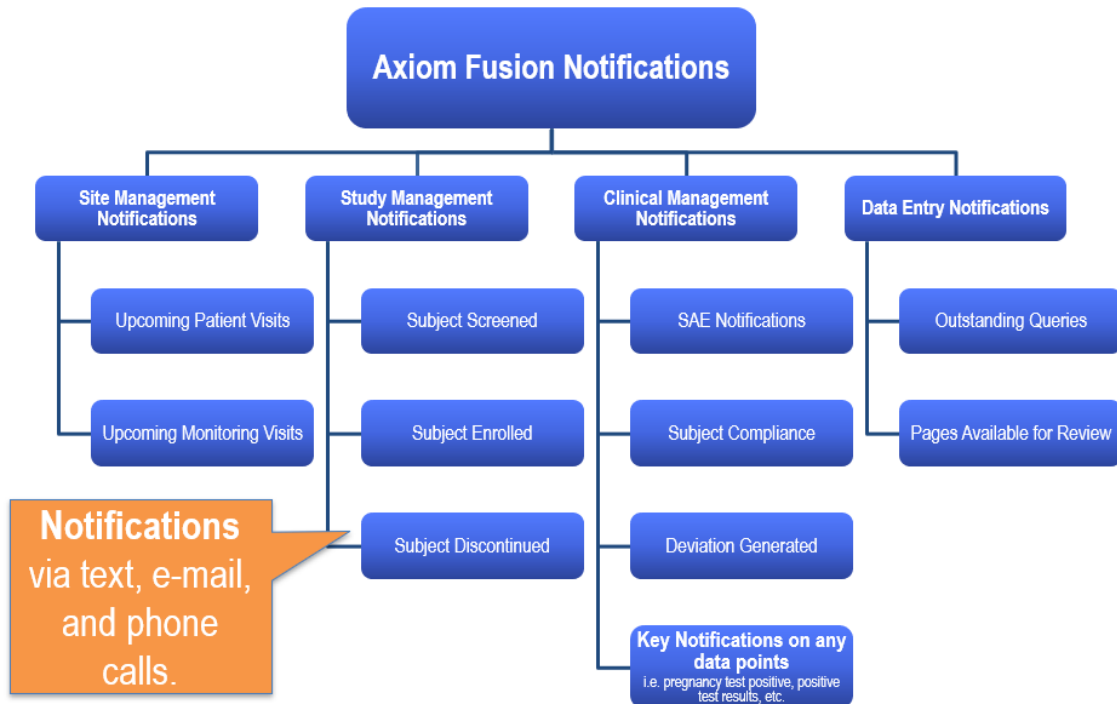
Axiom Fusion Notifications

Site Management Notifications

Upcoming Patient Visits

Upcoming Monitoring Visits

Study Management Notifications

Subject Screened

Subject Enrolled

Subject Discontinued

Clinical Management Notifications

SAE Notifications

Subject Compliance

Deviation Generated

Key Notifications on any data points
i.e. pregnancy test positive, positive test results, etc.

Data Entry Notifications

Outstanding Queries

Pages Available for Review

Notifications via text, e-mail, and phone calls.